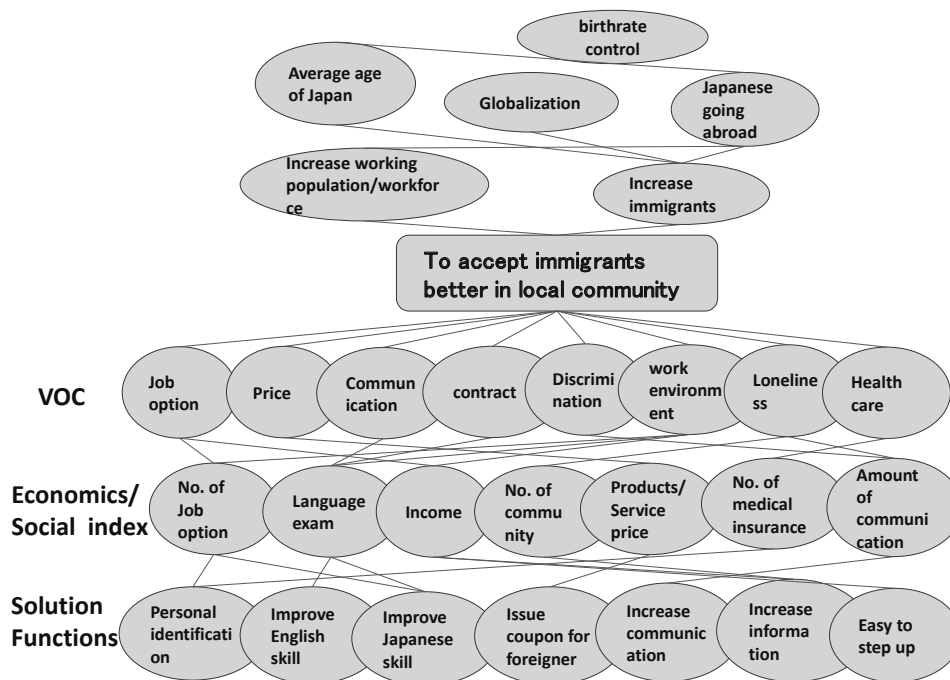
birthrate control

Average age of Japan

Globalization

Japanese going abroad

Increase working population/workforce

Increase immigrants

To accept immigrants better in local community

VOC

Job option

Price

Communication

contract

Discrimination

work environment

Loneliness

Health care

Economics/ Social index

No. of Job option

Language exam

Income

No. of community

Products/ Service price

No. of medical insurance

Amount of communication

Solution Functions

Personal identification

Improve English skill

Improve Japanese skill

Issue coupon for foreigner

Increase communication

Increase information

Easy to step up